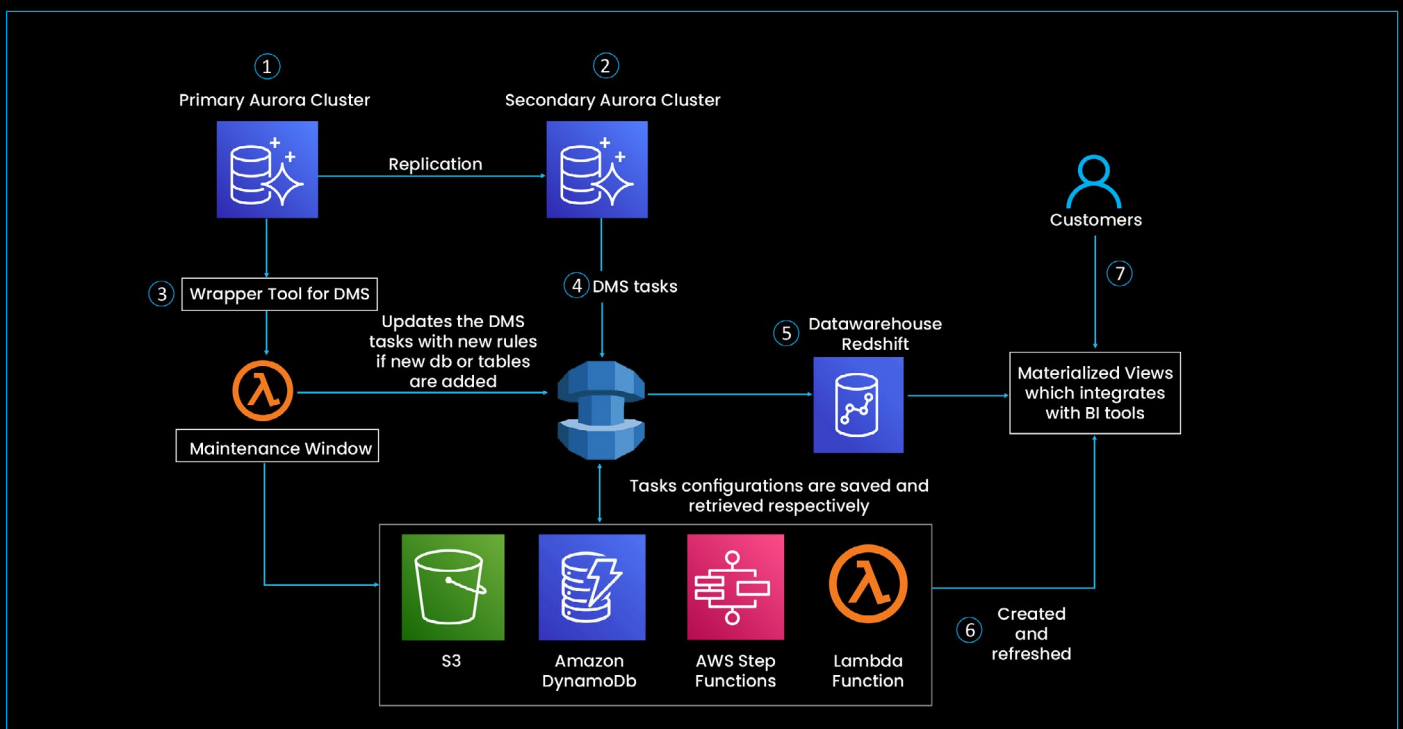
1
Primary Aurora Cluster

2
Secondary Aurora Cluster

Replication

Customers

3 Wrapper Tool for DMS

4 DMS tasks

7

Updates the DMS tasks with new rules if new db or tables are added

5 Datawarehouse Redshift

Materialized Views which integrates with BI tools

Maintenance Window

Tasks configurations are saved and retrieved respectively

S3

Amazon DynamoDb

AWS Step Functions

Lambda Function

6 Created and refreshed